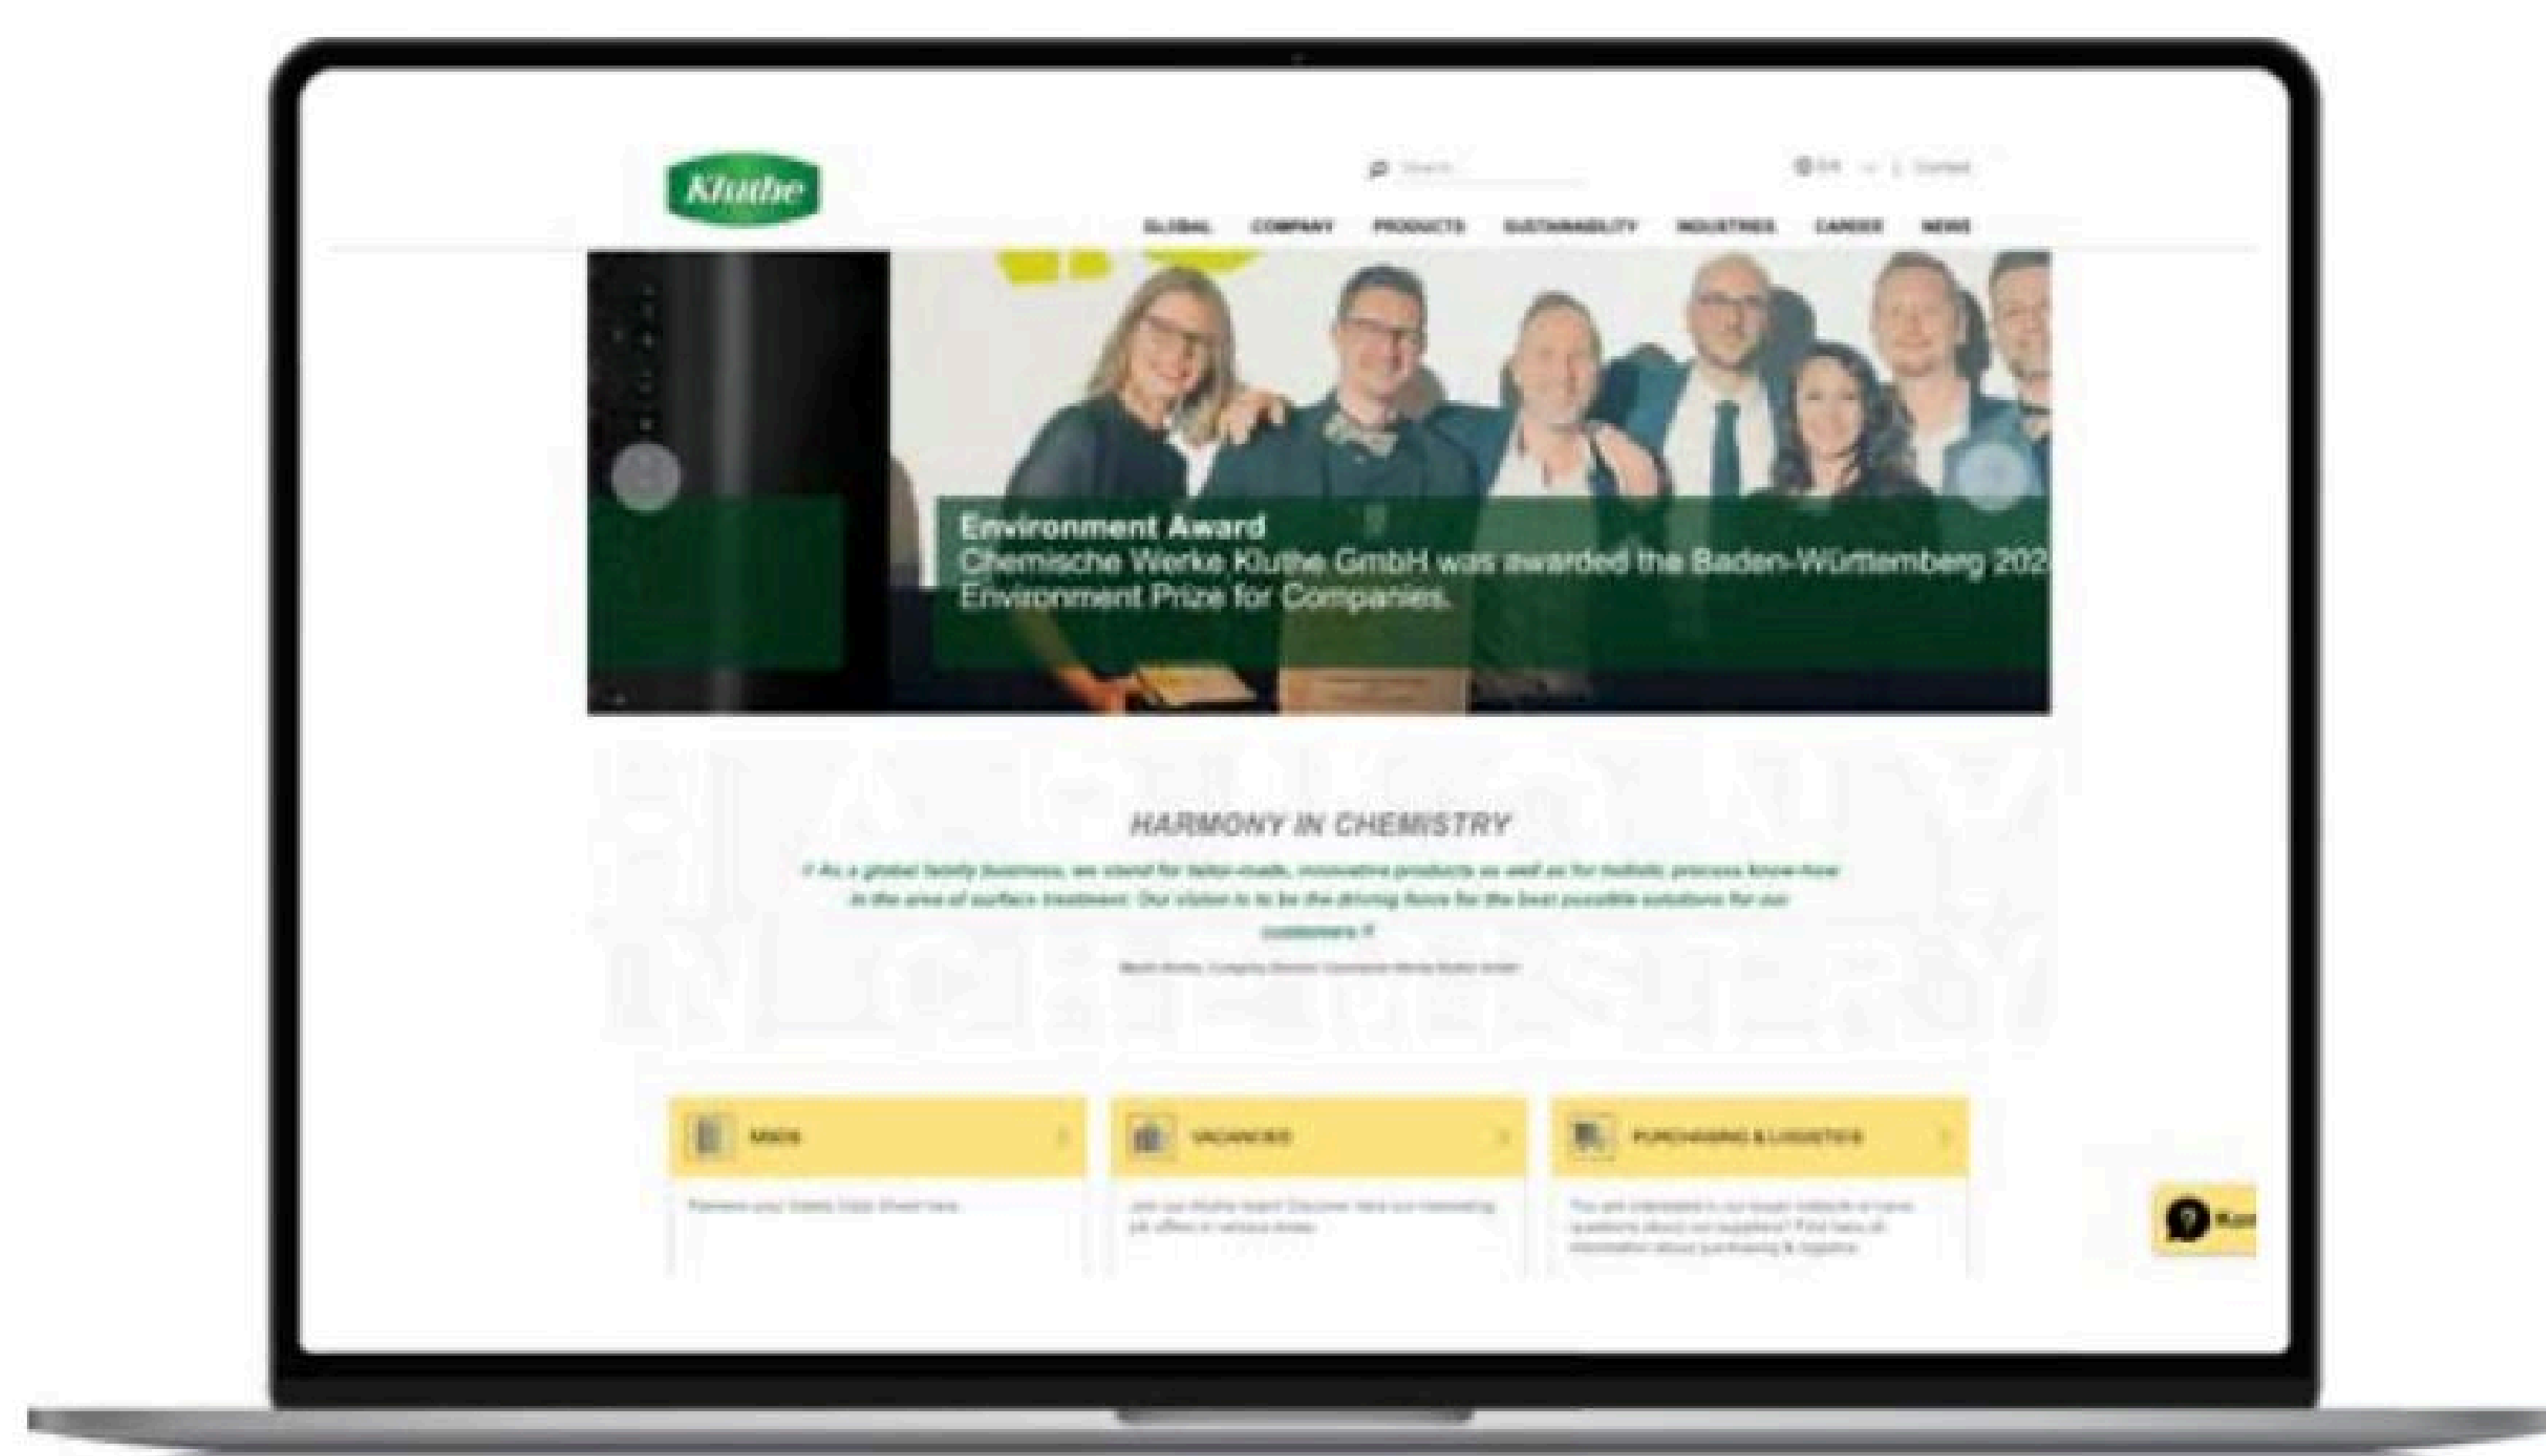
Kluthe

Search

EN | Contact

GLOBAL COMPANY PRODUCTS SUSTAINABILITY INDUSTRIES CAREER NEWS

Environment Award
Chemische Werke Kluthe GmbH was awarded the Baden-Württemberg 202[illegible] Environment Prize for Companies.

HARMONY IN CHEMISTRY

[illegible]

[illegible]

SDS

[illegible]

VACANCIES

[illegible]

PURCHASING & LOGISTICS

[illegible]

Kon